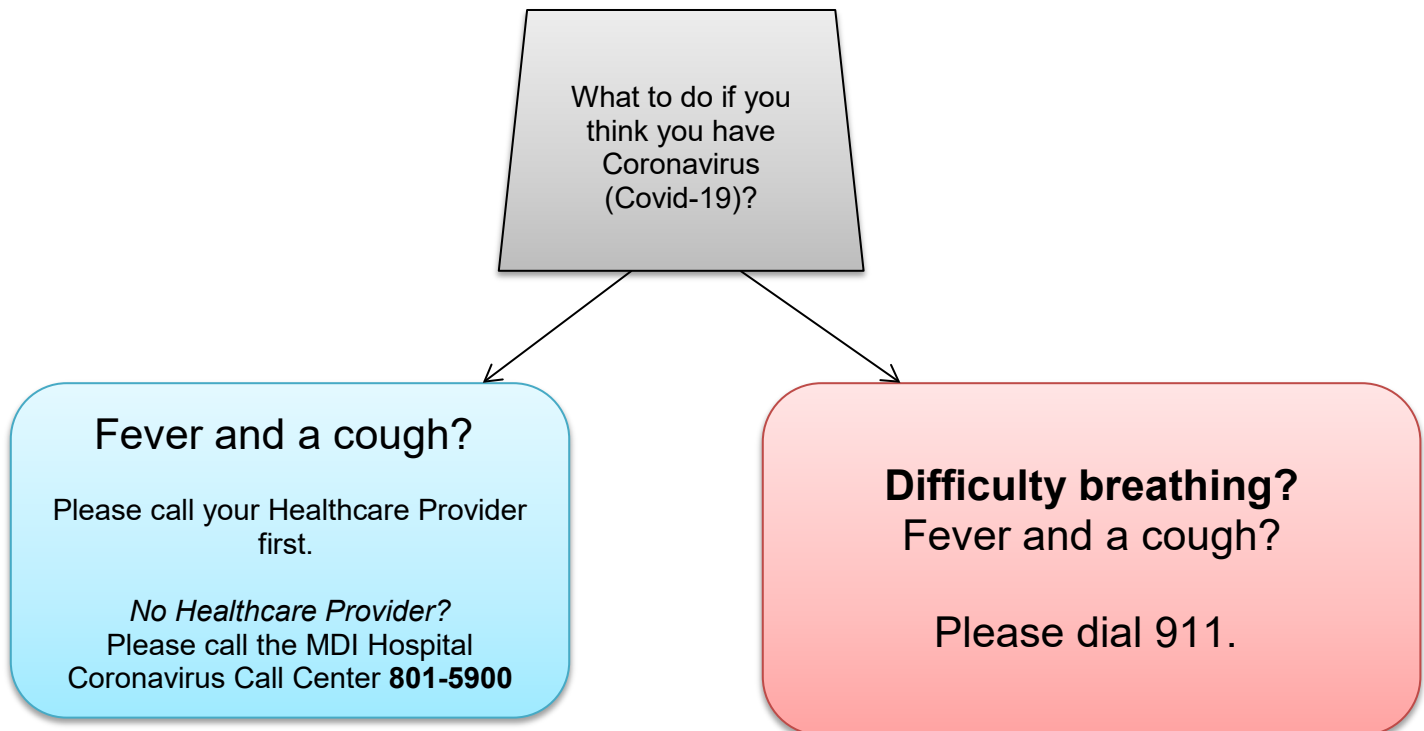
What to do if you think you have Coronavirus (Covid-19)?

Fever and a cough?

Please call your Healthcare Provider first.

No Healthcare Provider?
Please call the MDI Hospital Coronavirus Call Center 801-5900

Difficulty breathing?
Fever and a cough?

Please dial 911.